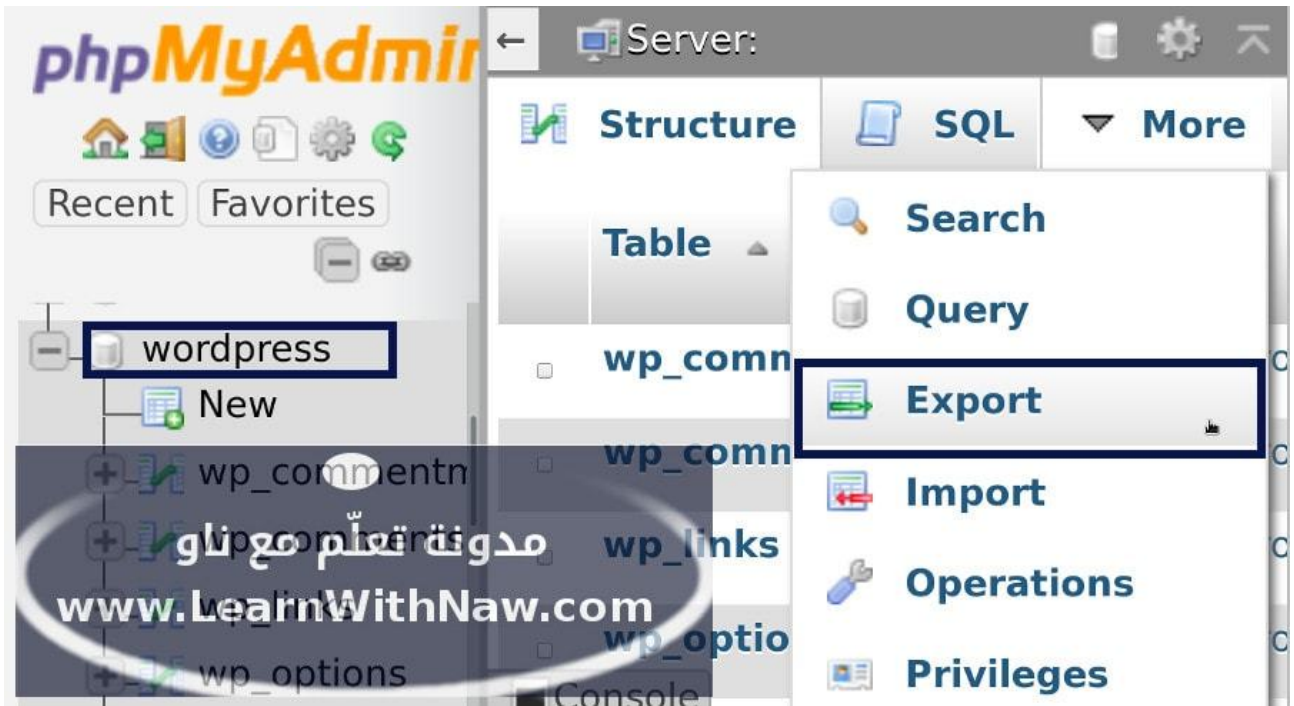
phpMyAdmin

Recent Favorites

wordpress
New
wp_commentm
wp_comments
wp_links
wp_options

Server:

Structure SQL More

Table

wp_comm
wp_comm
wp_links
wp_optio

Search
Query
Export
Import
Operations
Privileges

Console

مدونة تعلّم مع ناو
www.LearnWithNaw.com